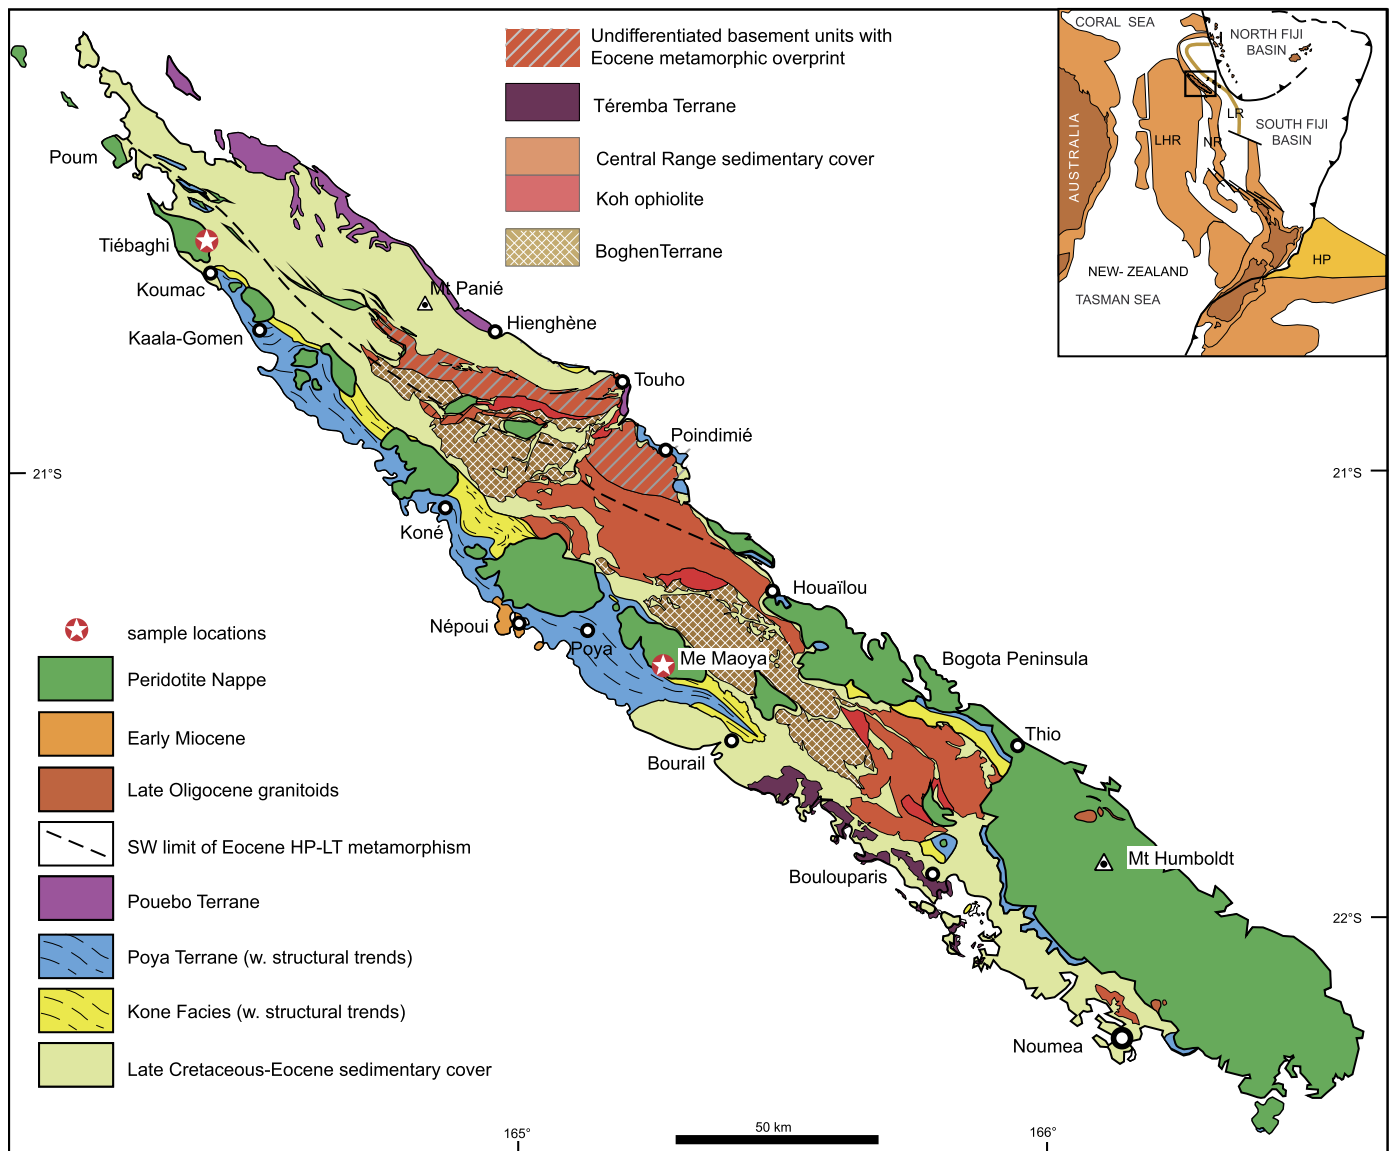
Undifferentiated basement units with Eocene metamorphic overprint

Téremba Terrane

Central Range sedimentary cover

Koh ophiolite

BoghenTerrane

CORAL SEA

NORTH FIJI BASIN

AUSTRALIA

LHR

NR

LR

SOUTH FIJI BASIN

HP

NEW- ZEALAND

TASMAN SEA

Poum

Tiébaghi

Koumac

Kaala-Gomen

Mt Panié

Hienghène

Touho

Poindimié

21°S

21°S

Koné

Houaïlou

Népoui

Poya

Me Maoya

Bogota Peninsula

Thio

Bourail

Mt Humboldt

Boulouparis

22°S

Noumea

sample locations

Peridotite Nappe

Early Miocene

Late Oligocene granitoids

SW limit of Eocene HP-LT metamorphism

Pouebo Terrane

Poya Terrane (w. structural trends)

Kone Facies (w. structural trends)

Late Cretaceous-Eocene sedimentary cover

165°

50 km

166°